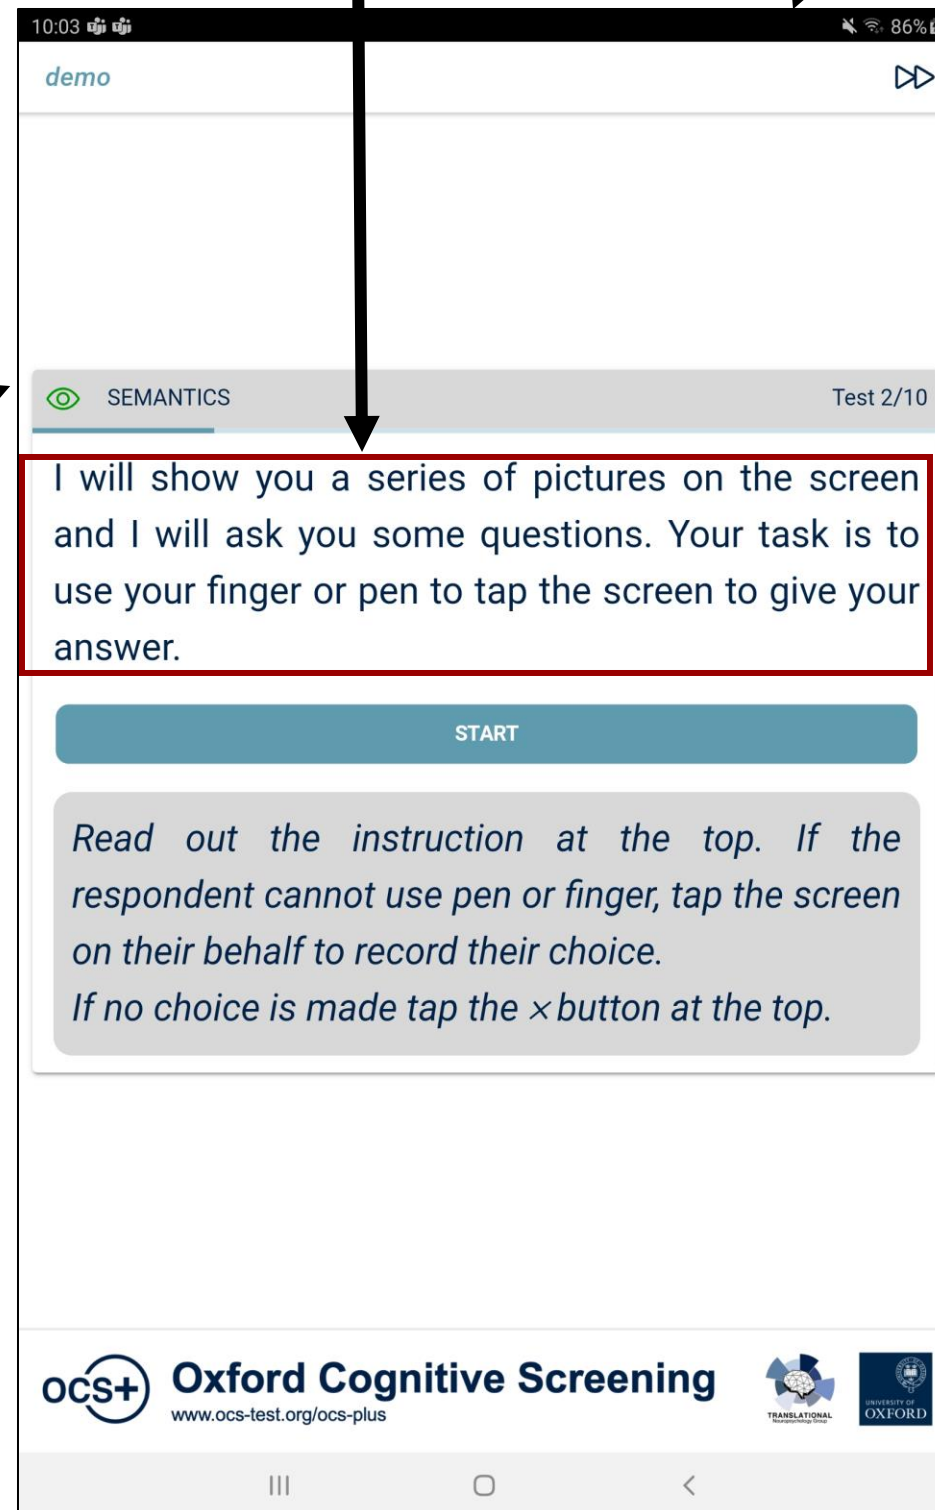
10:03 86%

demo

SEMANTICS

Test 2/10

I will show you a series of pictures on the screen and I will ask you some questions. Your task is to use your finger or pen to tap the screen to give your answer.

START

Read out the instruction at the top. If the respondent cannot use pen or finger, tap the screen on their behalf to record their choice.
If no choice is made tap the × button at the top.

OCS+ Oxford Cognitive Screening
www.ocs-test.org/ocs-plus

TRANSLATIONAL

UNIVERSITY OF OXFORD